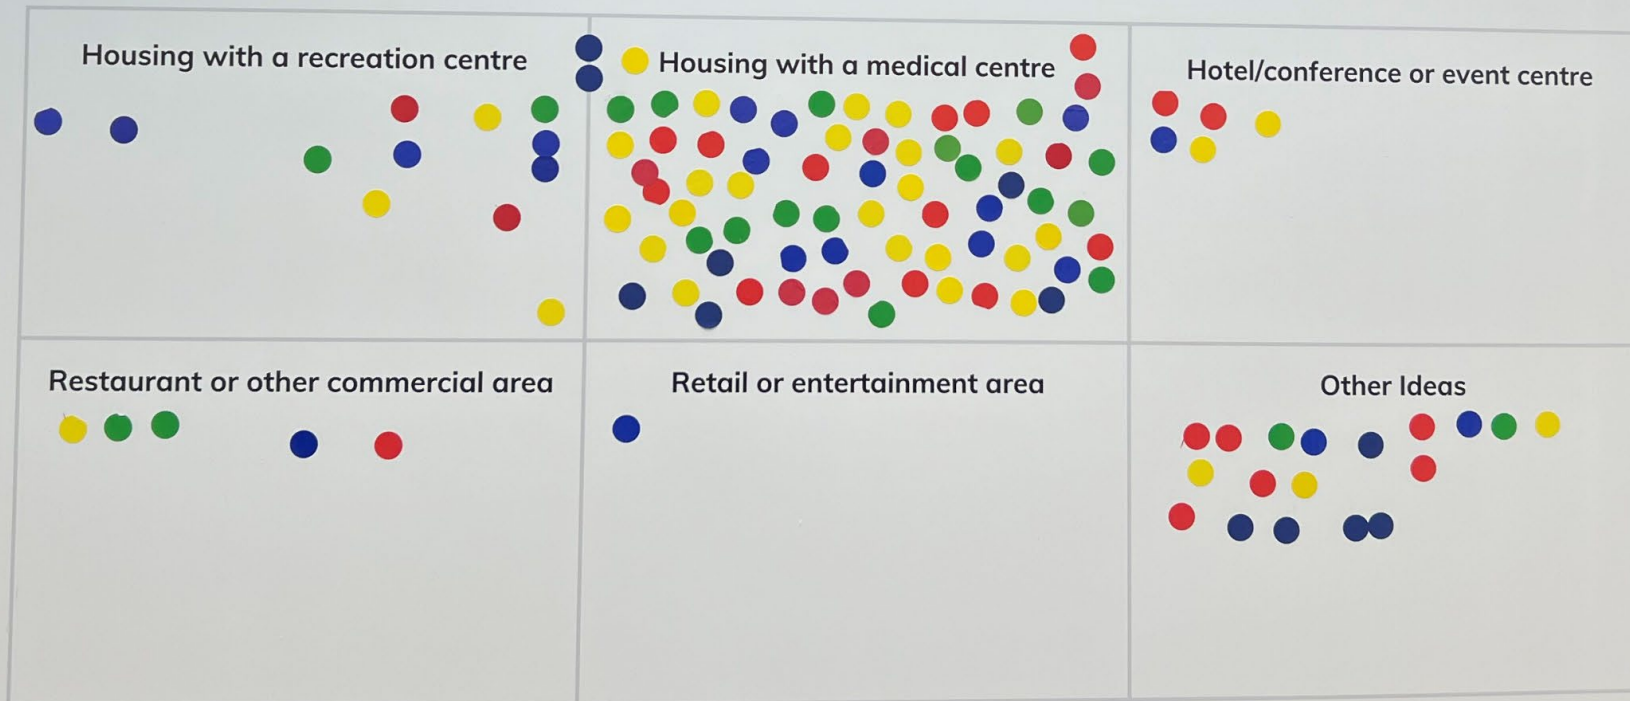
| Housing with a recreation centre | Housing with a medical centre | Hotel/conference or event centre |
|---|---|---|
| Restaurant or other commercial area | Retail or entertainment area | Other Ideas |